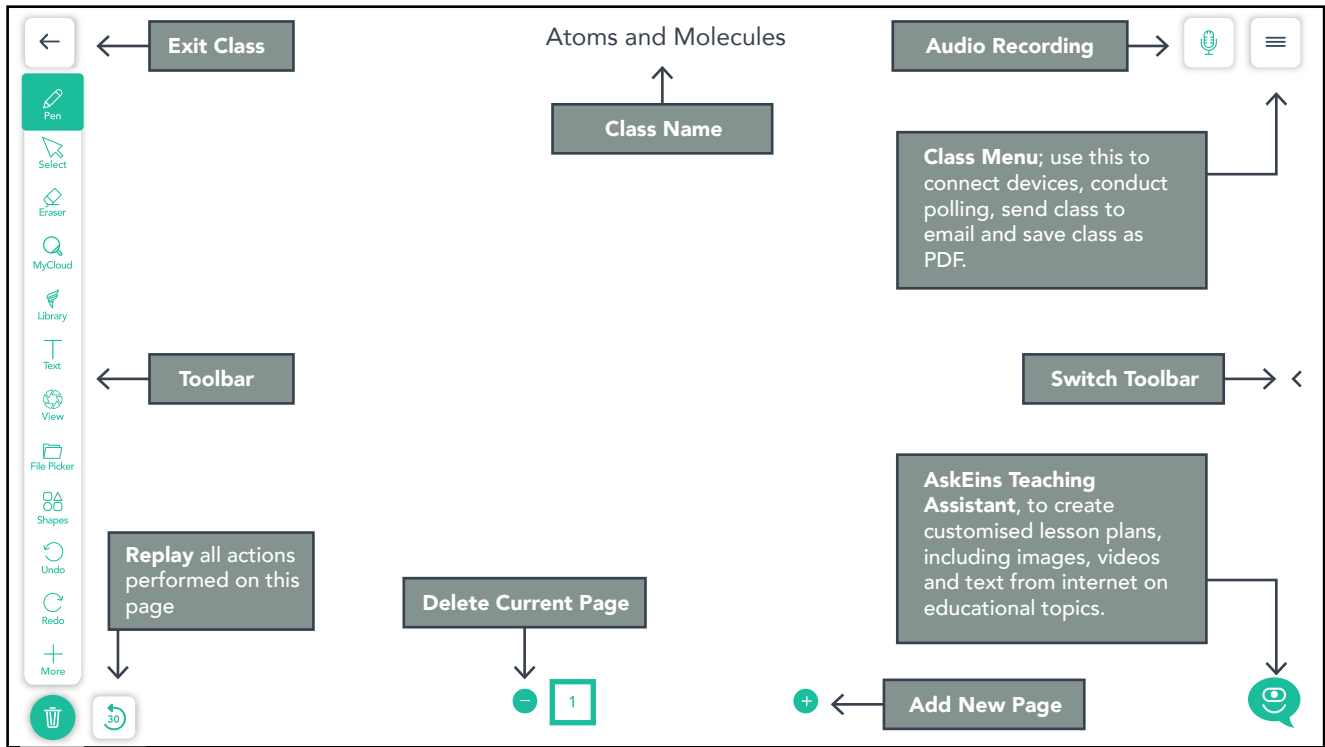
Exit Class

Atoms and Molecules

Audio Recording

Class Name

Pen
Select
Eraser
MyCloud
Library
Text
View
File Picker
Shapes
Undo
Redo
More

**Class Menu**; use this to connect devices, conduct polling, send class to email and save class as PDF.

Toolbar

Switch Toolbar

**AskEins Teaching Assistant**, to create customised lesson plans, including images, videos and text from internet on educational topics.

**Replay** all actions performed on this page

Delete Current Page

30

1

Add New Page